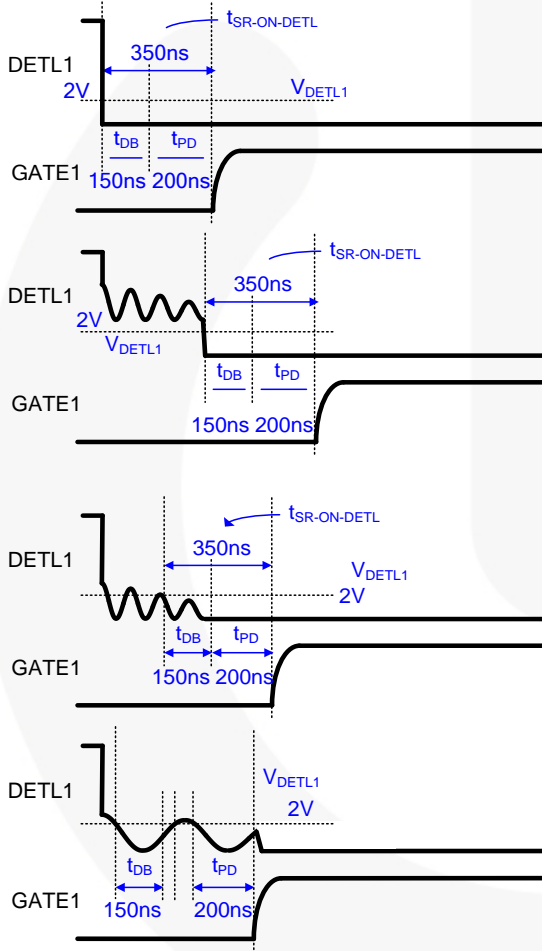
$t_{SR-ON-DETL}$
DETL1
350ns
2V
$V_{DETL1}$
$t_{DB}$
$t_{PD}$
GATE1
150ns 200ns

$t_{SR-ON-DETL}$
DETL1
350ns
2V
$V_{DETL1}$
$t_{DB}$
$t_{PD}$
GATE1
150ns 200ns

$t_{SR-ON-DETL}$
DETL1
350ns
$V_{DETL1}$
2V
$t_{DB}$
$t_{PD}$
GATE1
150ns 200ns

$V_{DETL1}$
DETL1
2V
$t_{DB}$
$t_{PD}$
GATE1
150ns
200ns